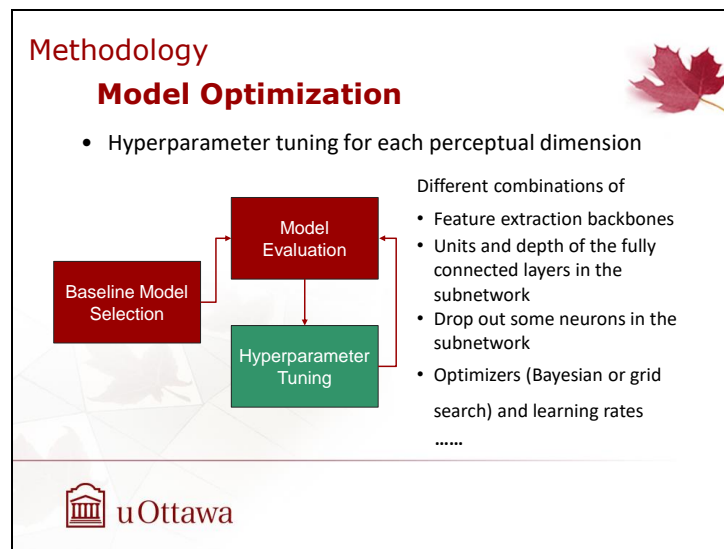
Methodology

Model Optimization

• Hyperparameter tuning for each perceptual dimension

Model Evaluation

Baseline Model Selection

Hyperparameter Tuning

Different combinations of

• Feature extraction backbones
• Units and depth of the fully connected layers in the subnetwork
• Drop out some neurons in the subnetwork
• Optimizers (Bayesian or grid search) and learning rates

……

uOttawa